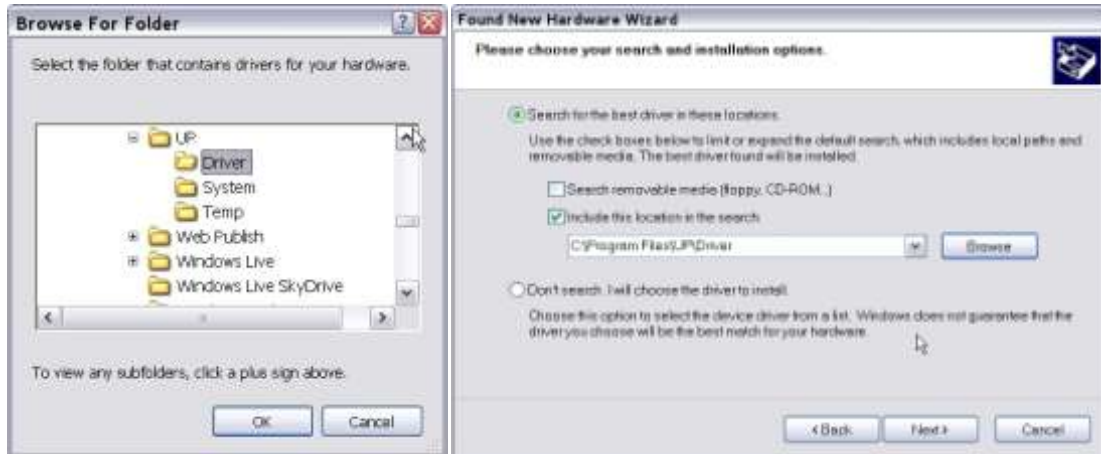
Browse For Folder

Select the folder that contains drivers for your hardware.

UP
Driver
System
Temp
Web Publish
Windows Live
Windows Live SkyDrive

To view any subfolders, click a plus sign above.

OK Cancel

Found New Hardware Wizard

Please choose your search and installation options.

Search for the best driver in these locations.

Use the check boxes below to limit or expand the default search, which includes local paths and removable media. The best driver found will be installed.

Search removable media (floppy, CD-ROM...)

Include this location in the search:

C:\Program Files\UP\Driver

Browse

Don't search. I will choose the driver to install.

Choose this option to select the device driver from a list. Windows does not guarantee that the driver you choose will be the best match for your hardware.

< Back Next > Cancel